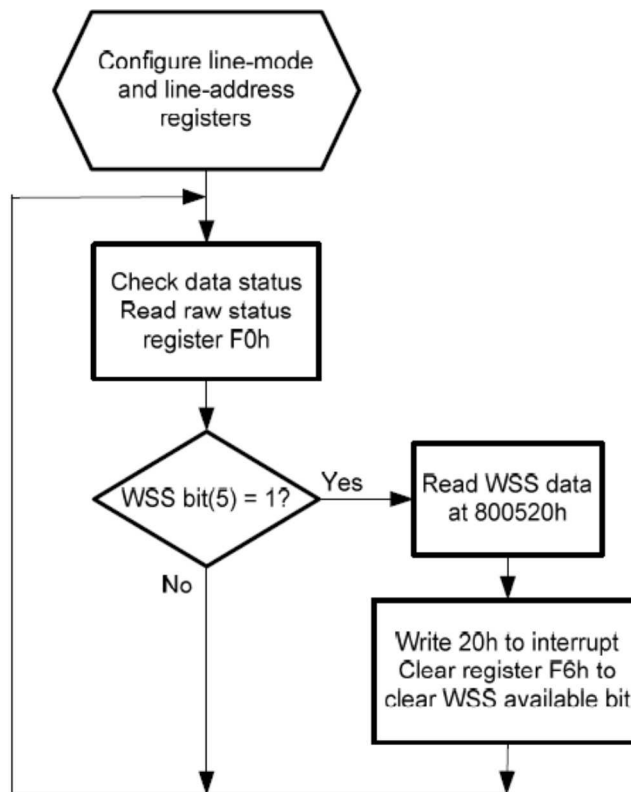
Configure line-mode and line-address registers

Check data status Read raw status register F0h

WSS bit(5) = 1?

Yes

Read WSS data at 800520h

No

Write 20h to interrupt Clear register F6h to clear WSS available bit